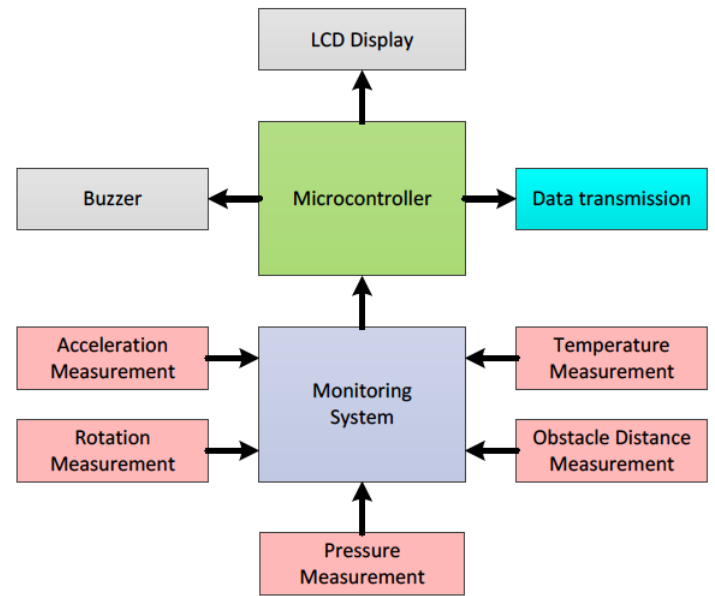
LCD Display

Buzzer

Microcontroller

Data transmission

Acceleration Measurement

Monitoring System

Temperature Measurement

Rotation Measurement

Obstacle Distance Measurement

Pressure Measurement